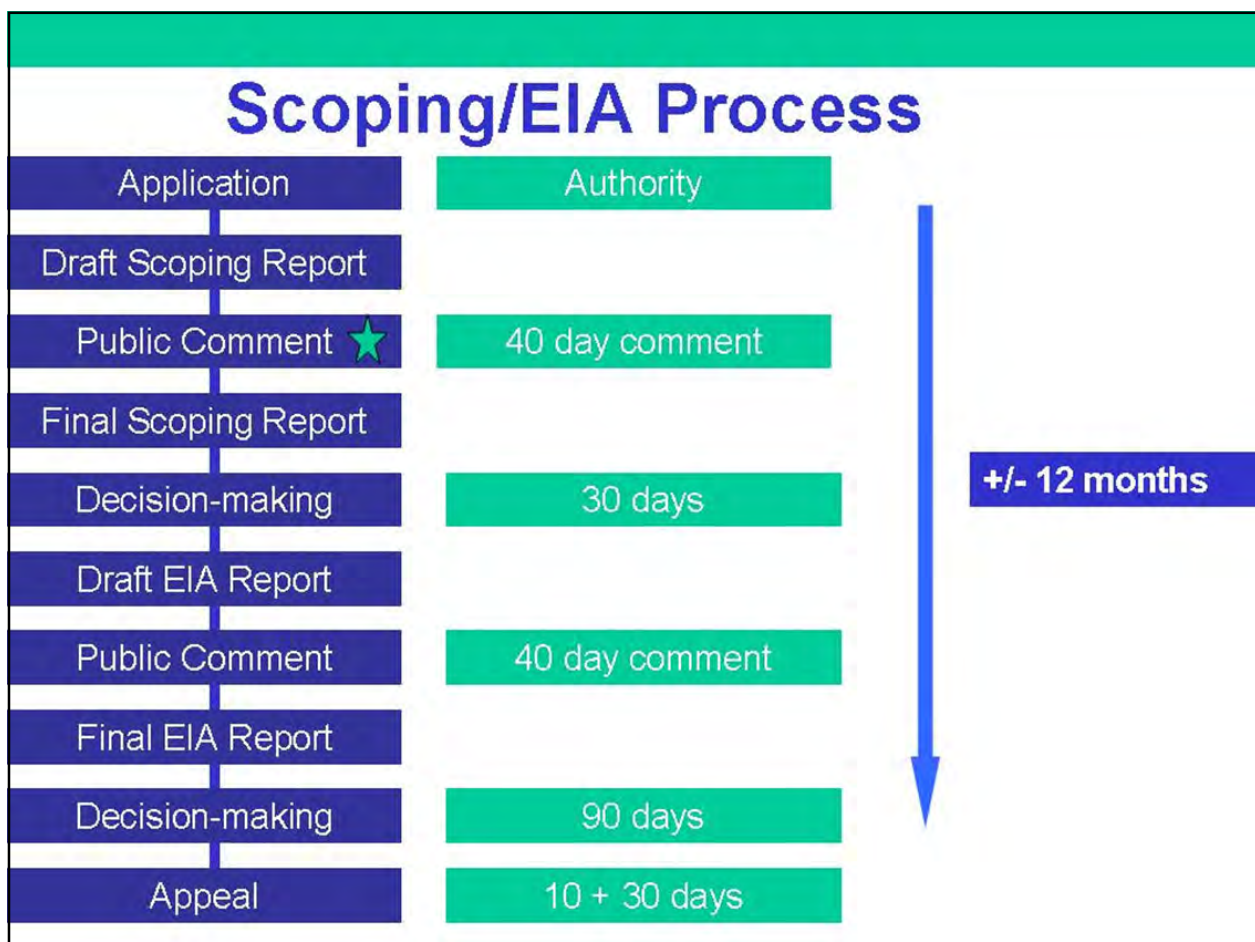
Scoping/EIA Process

Application
Draft Scoping Report
Public Comment
Final Scoping Report
Decision-making
Draft EIA Report
Public Comment
Final EIA Report
Decision-making
Appeal

Authority
40 day comment
30 days
40 day comment
90 days
10 + 30 days

+/- 12 months